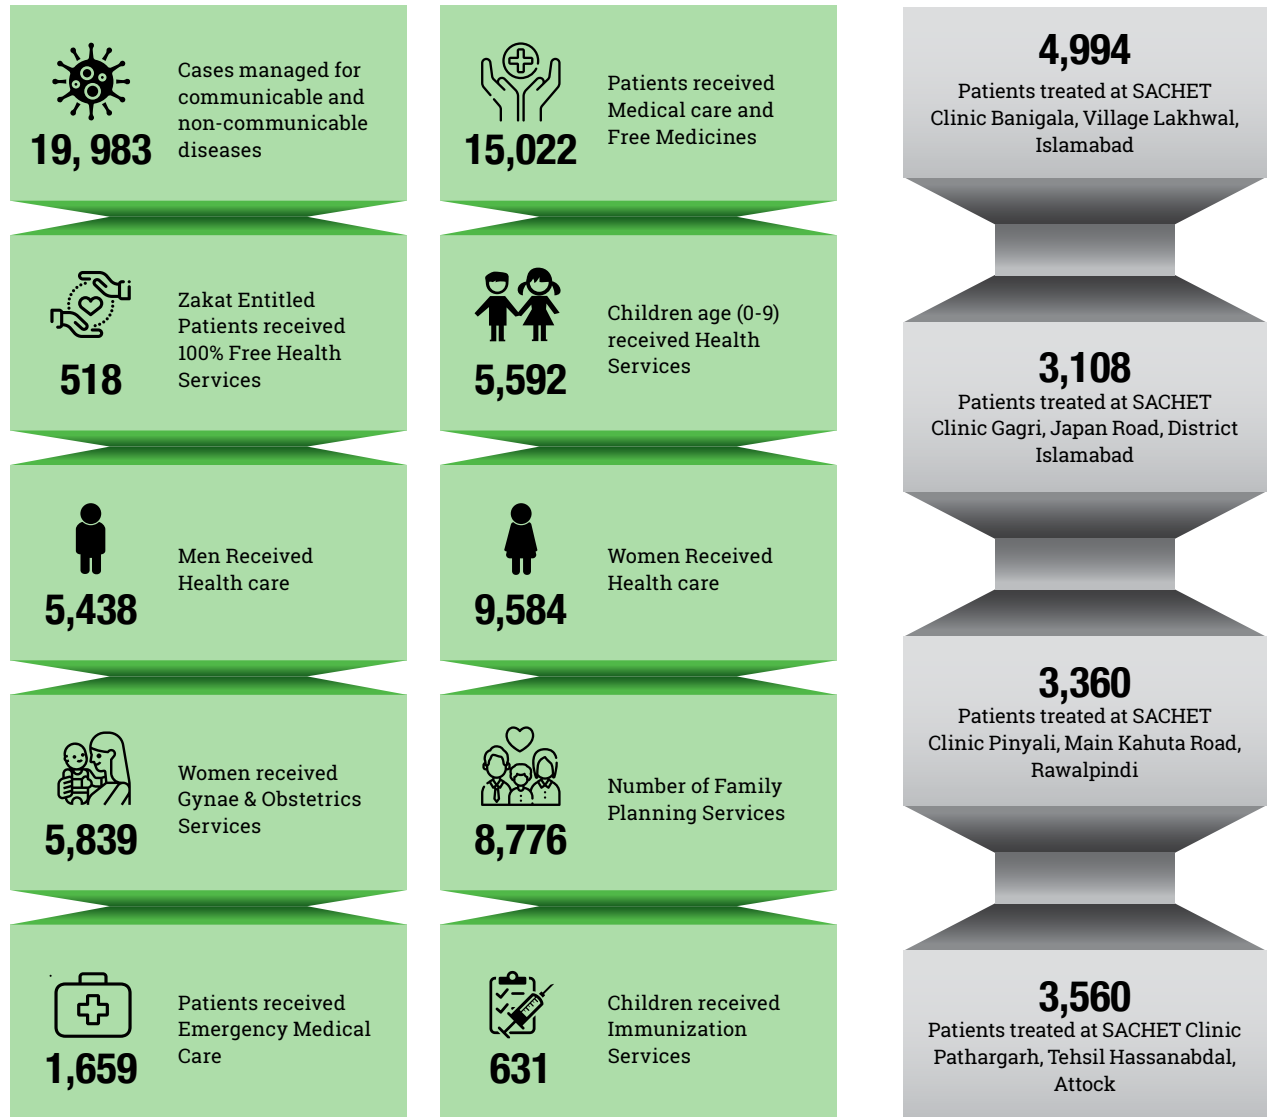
19, 983
Cases managed for communicable and non-communicable diseases

15,022
Patients received Medical care and Free Medicines

518
Zakat Entitled Patients received 100% Free Health Services

5,592
Children age (0-9) received Health Services

5,438
Men Received Health care

9,584
Women Received Health care

5,839
Women received Gynae & Obstetrics Services

8,776
Number of Family Planning Services

1,659
Patients received Emergency Medical Care

631
Children received Immunization Services

4,994
Patients treated at SACHET Clinic Banigala, Village Lakhwal, Islamabad

3,108
Patients treated at SACHET Clinic Gagri, Japan Road, District Islamabad

3,360
Patients treated at SACHET Clinic Pinyali, Main Kahuta Road, Rawalpindi

3,560
Patients treated at SACHET Clinic Pathargarh, Tehsil Hassanabdal, Attock